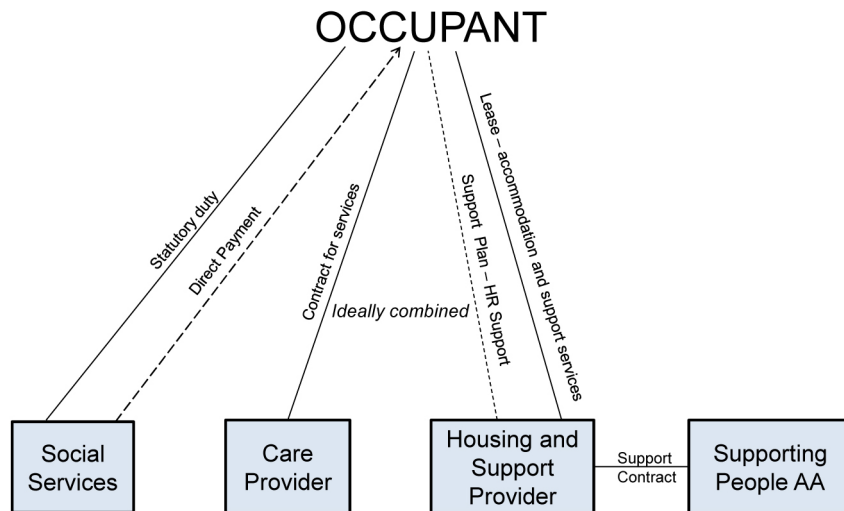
OCCUPANT

Statutory duty

Direct Payment

Contract for services

Ideally combined

Support Plan – HR Support

Lease – accommodation and support services

Social Services

Care Provider

Housing and Support Provider

Support Contract

Supporting People AA